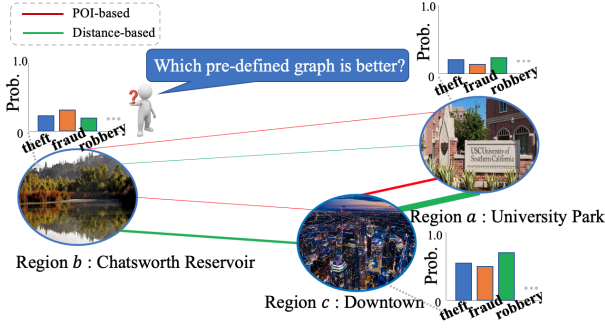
POI-based

Distance-based

Which pre-defined graph is better?

1.0

Prob.

0

theft fraud robbery ...

1.0

Prob.

0

theft fraud robbery ...

USC University of Southern California

Region $a$ : University Park

Region $b$ : Chatsworth Reservoir

Region $c$ : Downtown

1.0

Prob.

0

theft fraud robbery ...